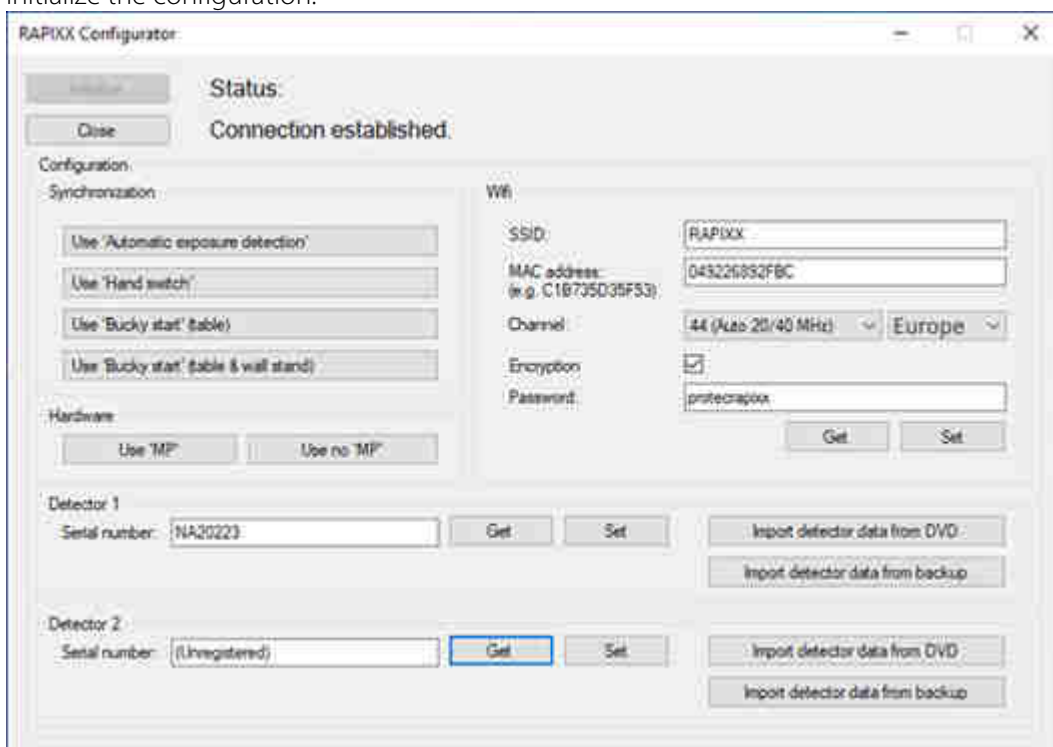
Initialize the configuration.

RAPIXX Configurator

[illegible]

Close

Status:

Connection established.

Configuration

Synchronization

Use 'Automatic exposure detection'

Use 'Hand switch'

Use 'Bucky start' (table)

Use 'Bucky start' (table & wall stand)

Hardware

Use 'MP'

Use no 'MP'

Wifi

SSID:

RAPIXX

MAC address: (e.g. C1B735D35F53):

043226832FBC

Channel:

44 (Auto 20/40 MHz)

Europe

Encryption

Password:

protecrapixx

Get

Set

Detector 1

Serial number:

NA20223

Get

Set

Import detector data from DVD

Import detector data from backup

Detector 2

Serial number:

(Unregistered)

Get

Set

Import detector data from DVD

Import detector data from backup